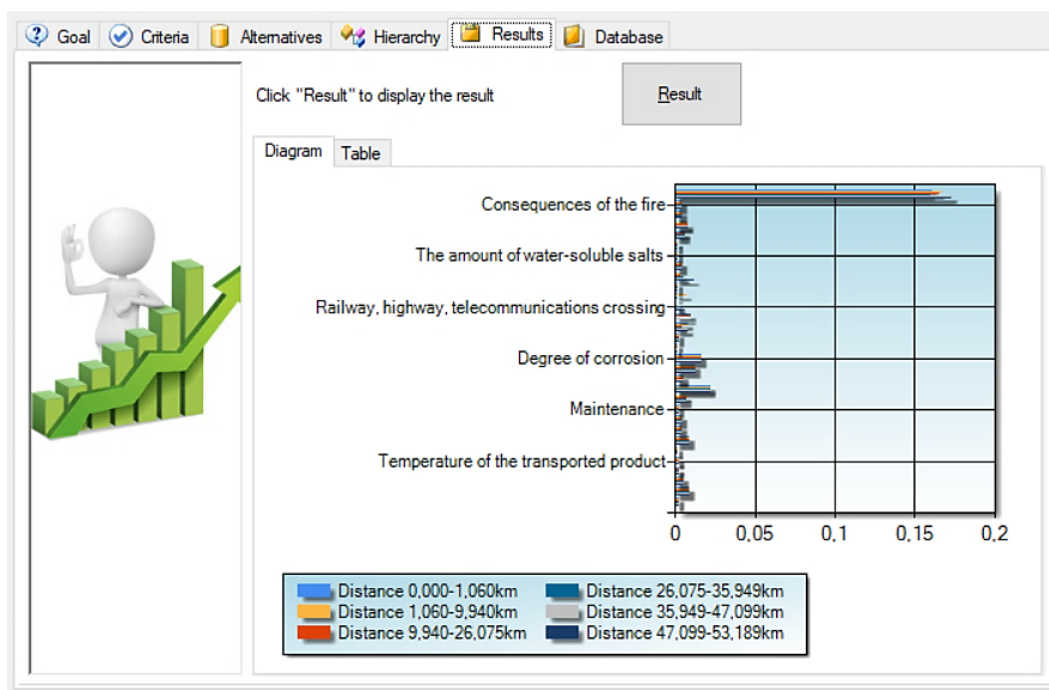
Goal Criteria Alternatives Hierarchy Results Database

Click "Result" to display the result

Result

Diagram Table

Consequences of the fire

The amount of water-soluble salts

Railway, highway, telecommunications crossing

Degree of corrosion

Maintenance

Temperature of the transported product

0 0,05 0,1 0,15 0,2

Distance 0,000-1,060km
Distance 1,060-9,940km
Distance 9,940-26,075km
Distance 26,075-35,949km
Distance 35,949-47,099km
Distance 47,099-53,189km